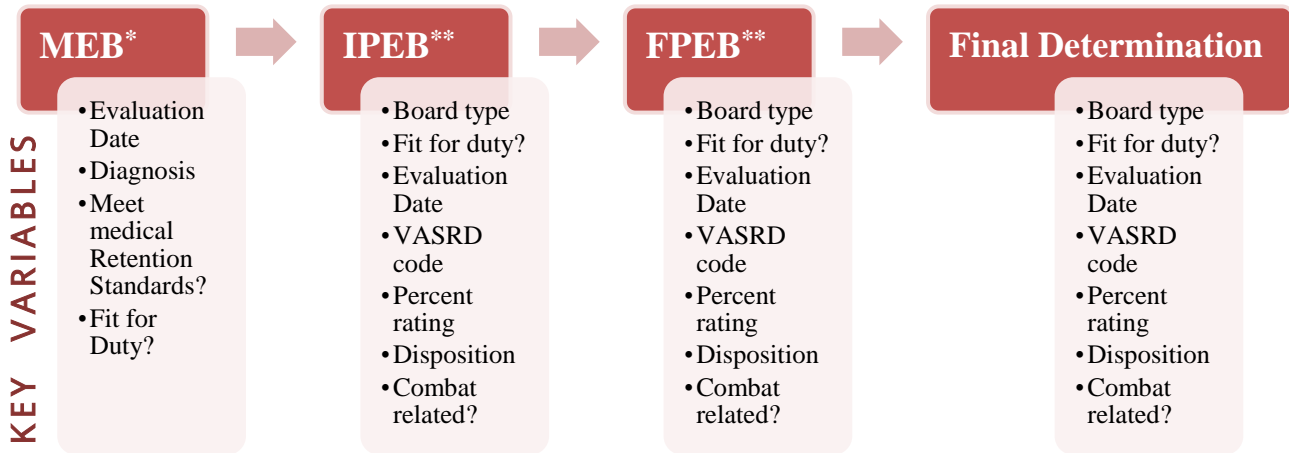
KEY VARIABLES

MEB*
- Evaluation Date
- Diagnosis
- Meet medical Retention Standards?
- Fit for Duty?

IPEB**
- Board type
- Fit for duty?
- Evaluation Date
- VASRD code
- Percent rating
- Disposition
- Combat related?

FPEB**
- Board type
- Fit for duty?
- Evaluation Date
- VASRD code
- Percent rating
- Disposition
- Combat related?

Final Determination
- Board type
- Fit for duty?
- Evaluation Date
- VASRD code
- Percent rating
- Disposition
- Combat related?